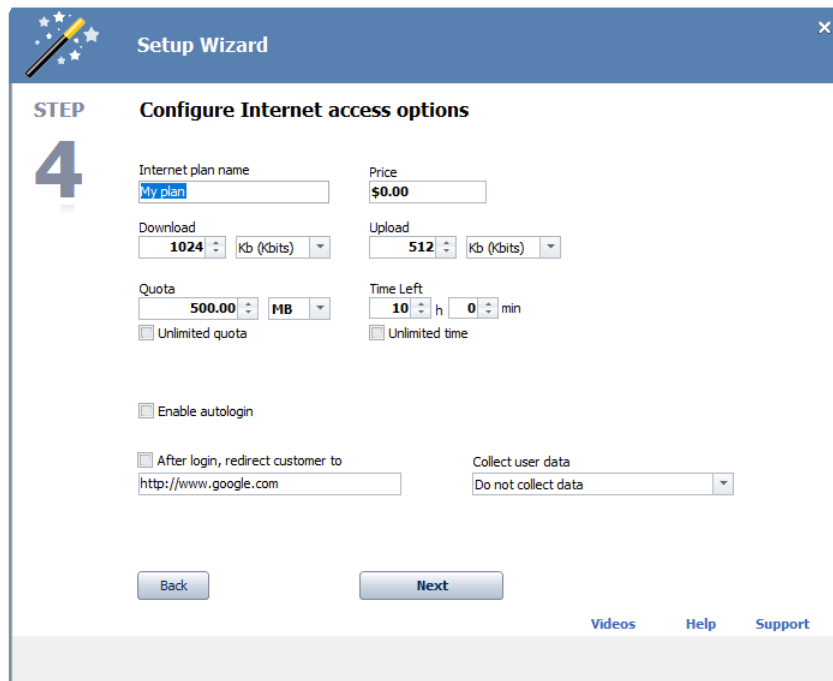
Setup Wizard

STEP
4

Configure Internet access options

Internet plan name
My plan

Price
$0.00

Download
1024
Kb (Kbits)

Upload
512
Kb (Kbits)

Quota
500.00
MB
Unlimited quota

Time Left
10 h 0 min
Unlimited time

Enable autologin

After login, redirect customer to
http://www.google.com

Collect user data
Do not collect data

Back

Next

Videos Help Support